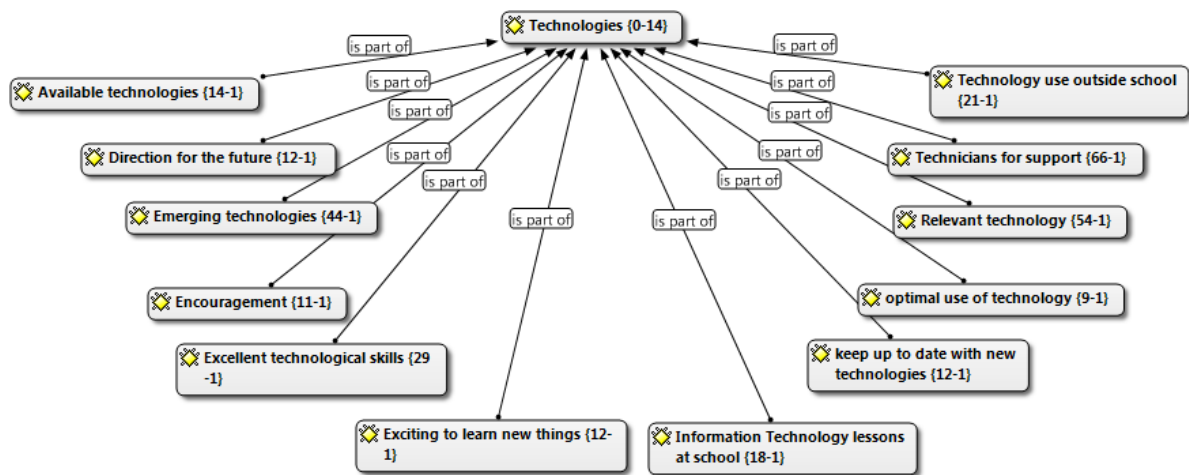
Technologies {0-14}

is part of
is part of
is part of
is part of
is part of
is part of
is part of
is part of
is part of
is part of
is part of
is part of

Available technologies {14-1}

Direction for the future {12-1}

Emerging technologies {44-1}

Encouragement {11-1}

Excellent technological skills {29-1}

Exciting to learn new things {12-1}

Information Technology lessons at school {18-1}

keep up to date with new technologies {12-1}

optimal use of technology {9-1}

Relevant technology {54-1}

Technicians for support {66-1}

Technology use outside school {21-1}